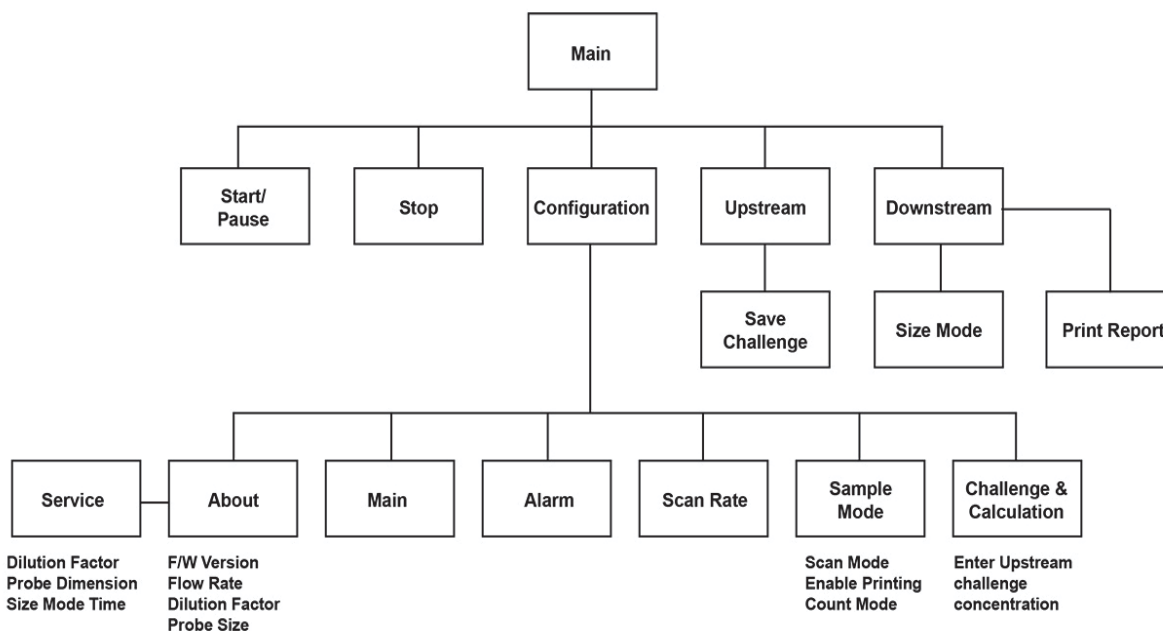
Main

Start/ Pause

Stop

Configuration

Upstream

Downstream

Save Challenge

Size Mode

Print Report

Service

About

Main

Alarm

Scan Rate

Sample Mode

Challenge & Calculation

Dilution Factor
Probe Dimension
Size Mode Time

F/W Version
Flow Rate
Dilution Factor
Probe Size

Scan Mode
Enable Printing
Count Mode

Enter Upstream challenge concentration